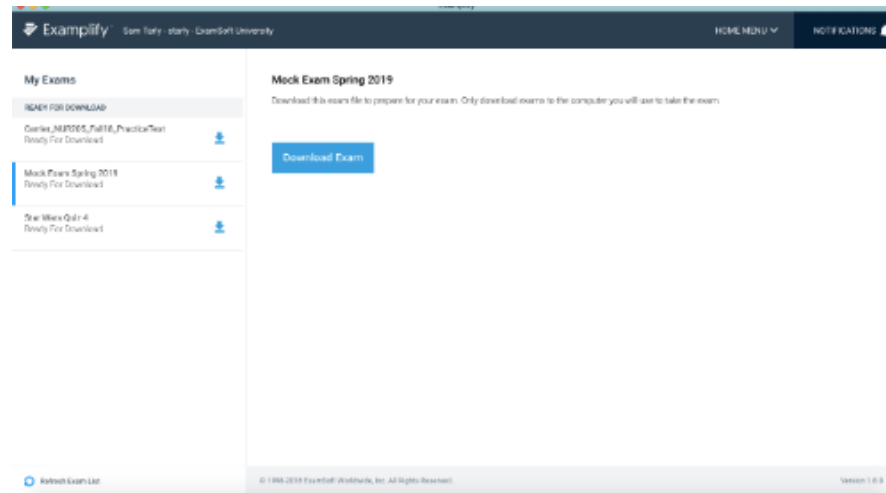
Examplify Sam Tufy · starly · ExamSoft University

HOME MENU

NOTIFICATIONS

My Exams

READY FOR DOWNLOAD

Carries_NUR205_Fall18_PracticeTest
Ready For Download

Mock Exam Spring 2019
Ready For Download

Star Wars Quiz 4
Ready For Download

Refresh Exam List

Mock Exam Spring 2019

Download this exam file to prepare for your exam. Only download exams to the computer you will use to take the exam.

Download Exam

© 1998-2018 ExamSoft Worldwide, Inc. All Rights Reserved.

Version 1.6.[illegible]